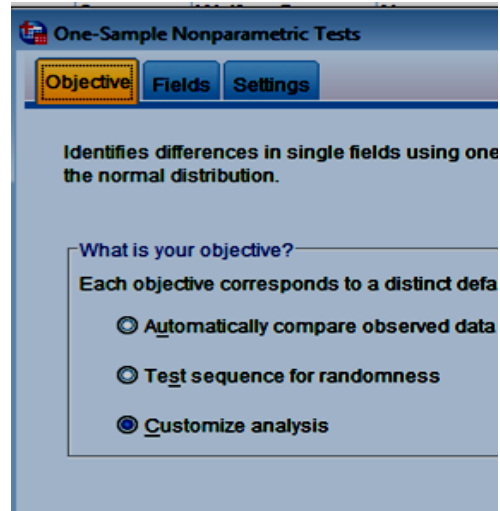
One-Sample Nonparametric Tests

Objective Fields Settings

Identifies differences in single fields using one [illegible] the normal distribution.

What is your objective?

Each objective corresponds to a distinct defa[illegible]

Automatically compare observed data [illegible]

Test sequence for randomness

Customize analysis